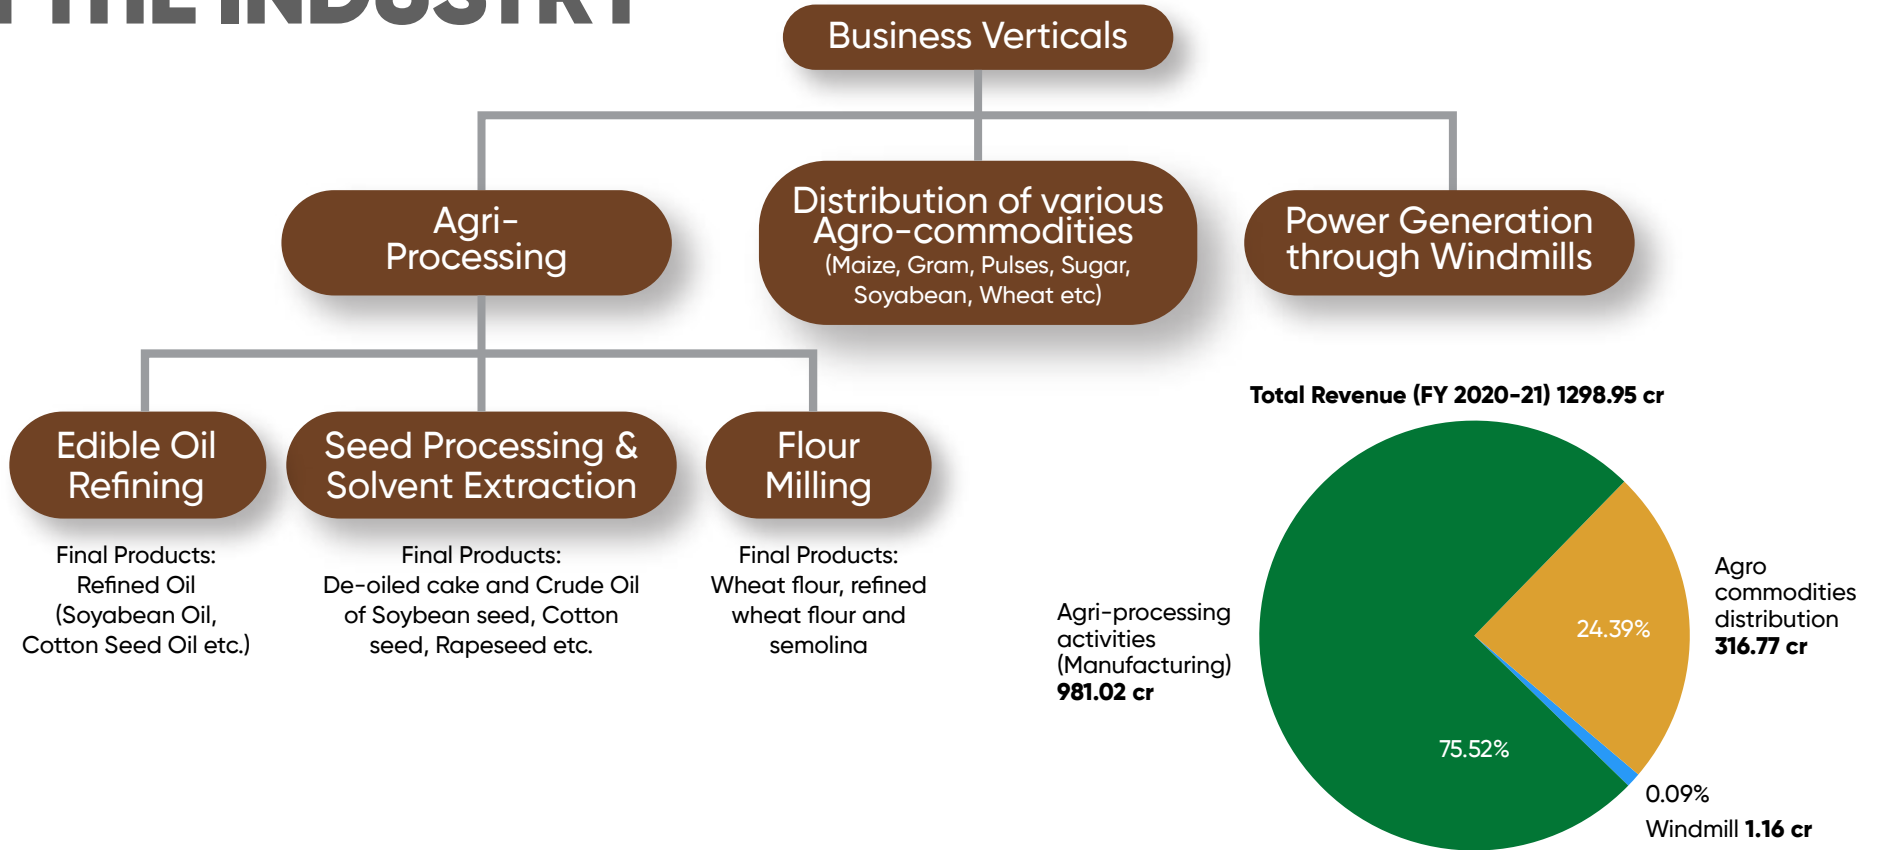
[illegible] THE INDUSTRY

Business Verticals

Agri-Processing

Distribution of various Agro-commodities (Maize, Gram, Pulses, Sugar, Soyabean, Wheat etc)

Power Generation through Windmills

Edible Oil Refining

Final Products: Refined Oil (Soyabean Oil, Cotton Seed Oil etc.)

Seed Processing & Solvent Extraction

Final Products: De-oiled cake and Crude Oil of Soybean seed, Cotton seed, Rapeseed etc.

Flour Milling

Final Products: Wheat flour, refined wheat flour and semolina

Total Revenue (FY 2020-21) 1298.95 cr

Agri-processing activities (Manufacturing) 981.02 cr

Agro commodities distribution 316.77 cr

24.39%

75.52%

0.09%

Windmill 1.16 cr